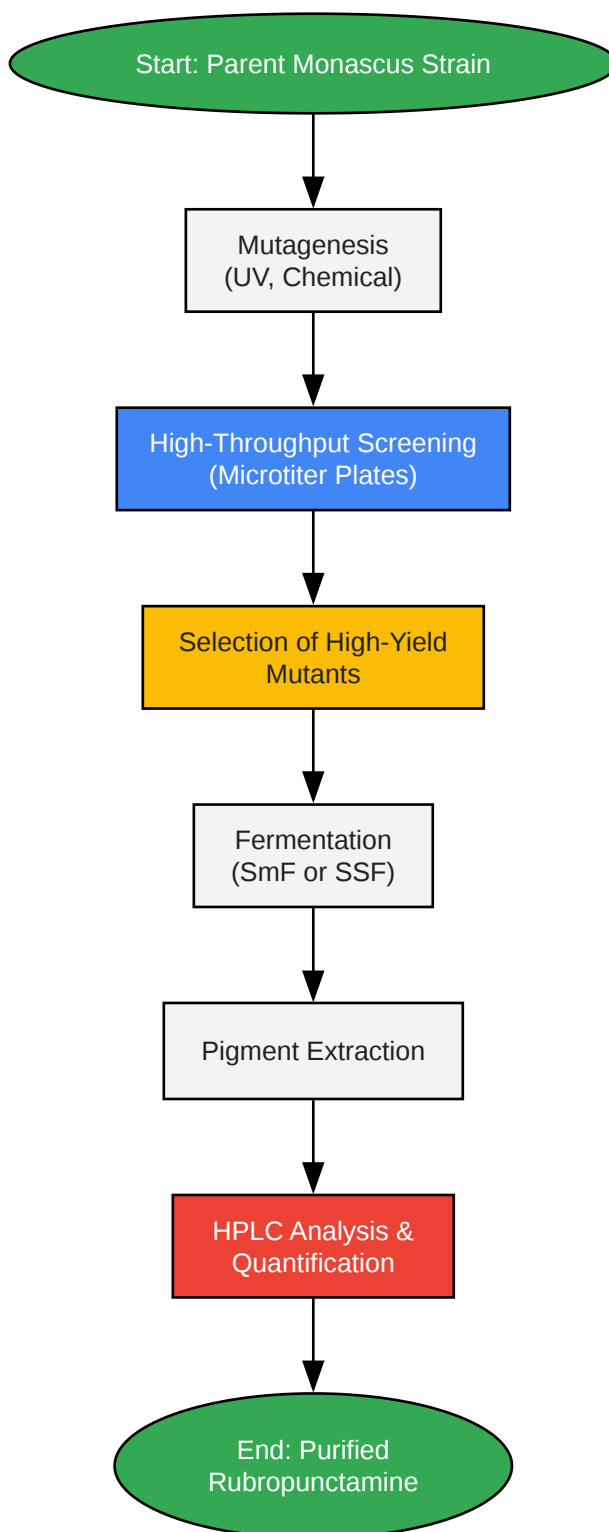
Start: Parent Monascus Strain

Mutagenesis
(UV, Chemical)

High-Throughput Screening
(Microtiter Plates)

Selection of High-Yield Mutants

Fermentation
(SmF or SSF)

Pigment Extraction

HPLC Analysis & Quantification

End: Purified Rubropunctamine